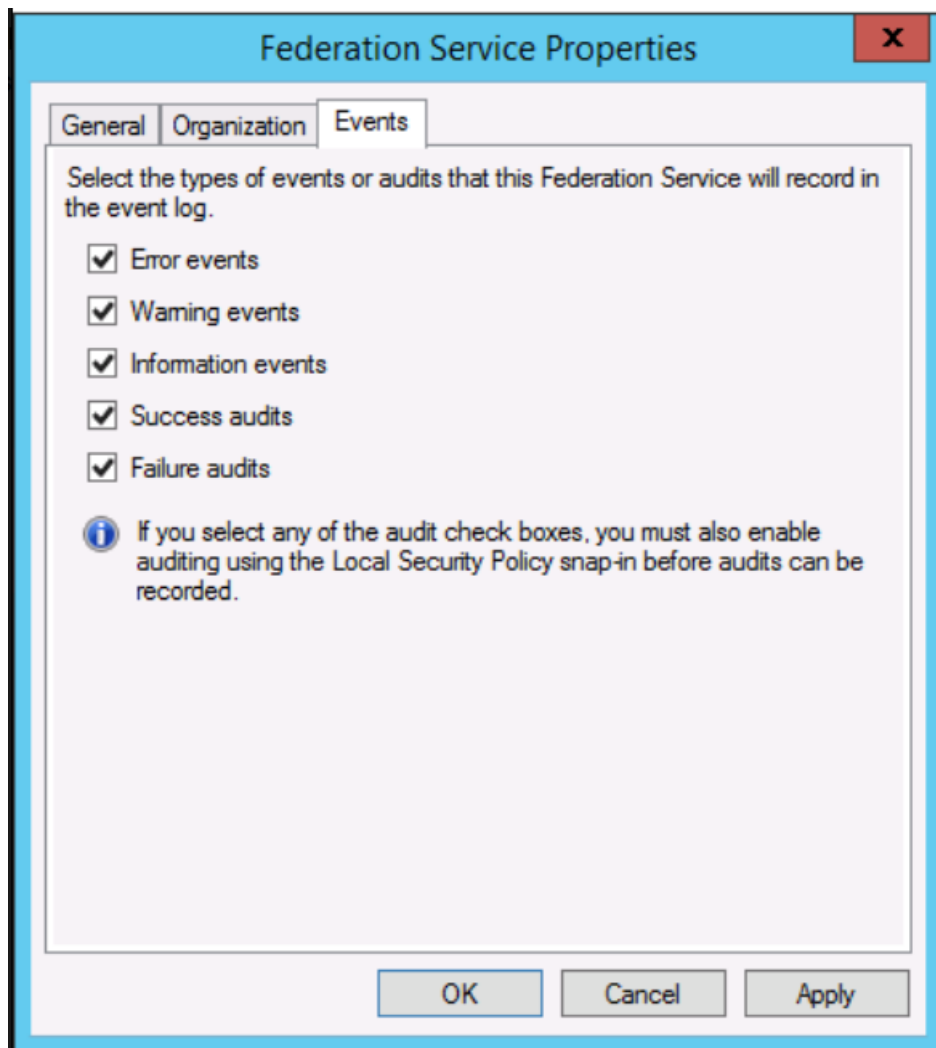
Federation Service Properties

x

General | Organization | Events

Select the types of events or audits that this Federation Service will record in the event log.

Error events

Warning events

Information events

Success audits

Failure audits

If you select any of the audit check boxes, you must also enable auditing using the Local Security Policy snap-in before audits can be recorded.

OK | Cancel | Apply